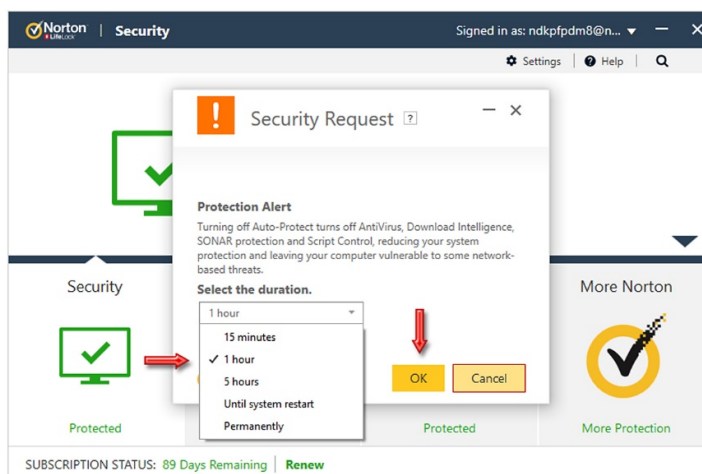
Norton LifeLock | Security

Signed in as: ndkpfpdm8@n...

Settings | Help

Security Request ?

Protection Alert

Turning off Auto-Protect turns off AntiVirus, Download Intelligence, SONAR protection and Script Control, reducing your system protection and leaving your computer vulnerable to some network-based threats.

Select the duration.

1 hour

15 minutes
✓ 1 hour
5 hours
Until system restart
Permanently

OK
Cancel

Security

More Norton

Protected

Protected

More Protection

SUBSCRIPTION STATUS: 89 Days Remaining | Renew